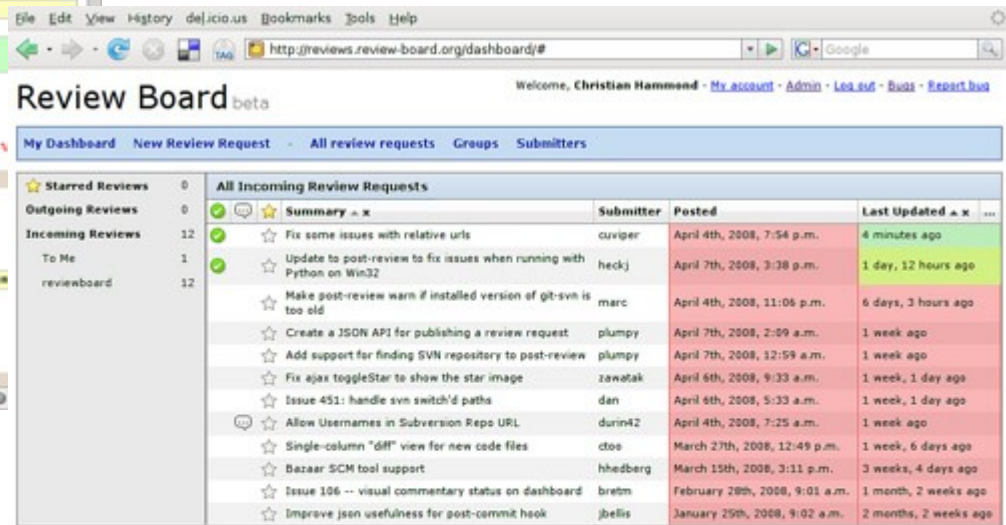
File Edit View History del.icio.us Bookmarks Tools Help

http://reviews.review-board.org/dashboard/#

Google

Review Board beta

Welcome, Christian Hammond - My account - Admin - Log out - Bugs - Report bug

My Dashboard New Review Request - All review requests Groups Submitters

| | |
|---|---|
| Starred Reviews | 0 |
| Outgoing Reviews | 0 |
| Incoming Reviews | 12 |
| To Me | 1 |
| reviewboard | 12 |

All Incoming Review Requests

| Summary | Submitter | Posted | Last Updated |
|---|---|---|---|
| Fix some issues with relative urls | cuviper | April 4th, 2008, 7:54 p.m. | 4 minutes ago |
| Update to post-review to fix issues when running with Python on Win32 | heckj | April 7th, 2008, 3:38 p.m. | 1 day, 12 hours ago |
| Make post-review warn if installed version of git-svn is too old | marc | April 4th, 2008, 11:06 p.m. | 6 days, 3 hours ago |
| Create a JSON API for publishing a review request | plumpy | April 7th, 2008, 2:09 a.m. | 1 week ago |
| Add support for finding SVN repository to post-review | plumpy | April 7th, 2008, 12:59 a.m. | 1 week ago |
| Fix ajax toggleStar to show the star image | zawatak | April 6th, 2008, 9:33 a.m. | 1 week, 1 day ago |
| Issue 451: handle svn switch'd paths | dan | April 6th, 2008, 5:33 a.m. | 1 week, 1 day ago |
| Allow Usernames in Subversion Repo URL | durin42 | April 4th, 2008, 7:25 a.m. | 1 week ago |
| Single-column "diff" view for new code files | ctoo | March 27th, 2008, 12:49 p.m. | 1 week, 6 days ago |
| Bazaar SCM tool support | hhedberg | March 15th, 2008, 3:11 p.m. | 3 weeks, 4 days ago |
| Issue 106 -- visual commentary status on dashboard | bretm | February 28th, 2008, 9:01 a.m. | 1 month, 2 weeks ago |
| Improve json usefulness for post-commit hook | jbellis | January 25th, 2008, 9:02 a.m. | 2 months, 2 weeks ago |